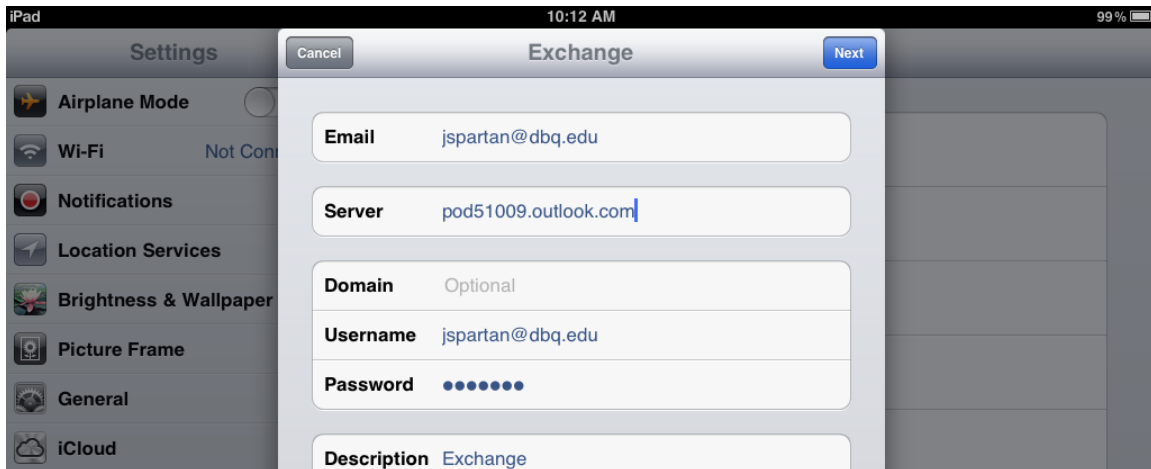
iPad
10:12 AM
99%

Settings

Airplane Mode

Wi-Fi Not Con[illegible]

Notifications

Location Services

Brightness & Wallpaper

Picture Frame

General

iCloud

Cancel
Exchange
Next

Email jspartan@dbq.edu

Server pod51009.outlook.com

Domain Optional

Username jspartan@dbq.edu

Password •••••••

Description Exchange